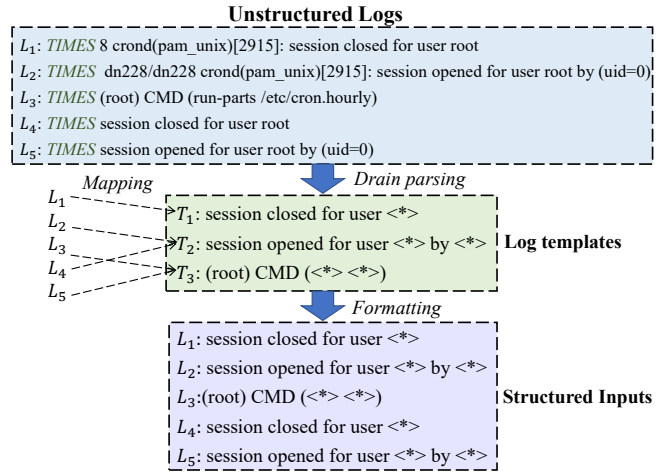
Unstructured Logs

$L_1$: *TIMES* 8 crond(pam_unix)[2915]: session closed for user root

$L_2$: *TIMES* dn228/dn228 crond(pam_unix)[2915]: session opened for user root by (uid=0)

$L_3$: *TIMES* (root) CMD (run-parts /etc/cron.hourly)

$L_4$: *TIMES* session closed for user root

$L_5$: *TIMES* session opened for user root by (uid=0)

Drain parsing

Mapping

$L_1$
$L_2$
$L_3$
$L_4$
$L_5$

$T_1$: session closed for user <*>

$T_2$: session opened for user <*> by <*>

$T_3$: (root) CMD (<*> <*>)

Log templates

Formatting

$L_1$: session closed for user <*>

$L_2$: session opened for user <*> by <*>

$L_3$:(root) CMD (<*> <*>)

$L_4$: session closed for user <*>

$L_5$: session opened for user <*> by <*>

Structured Inputs